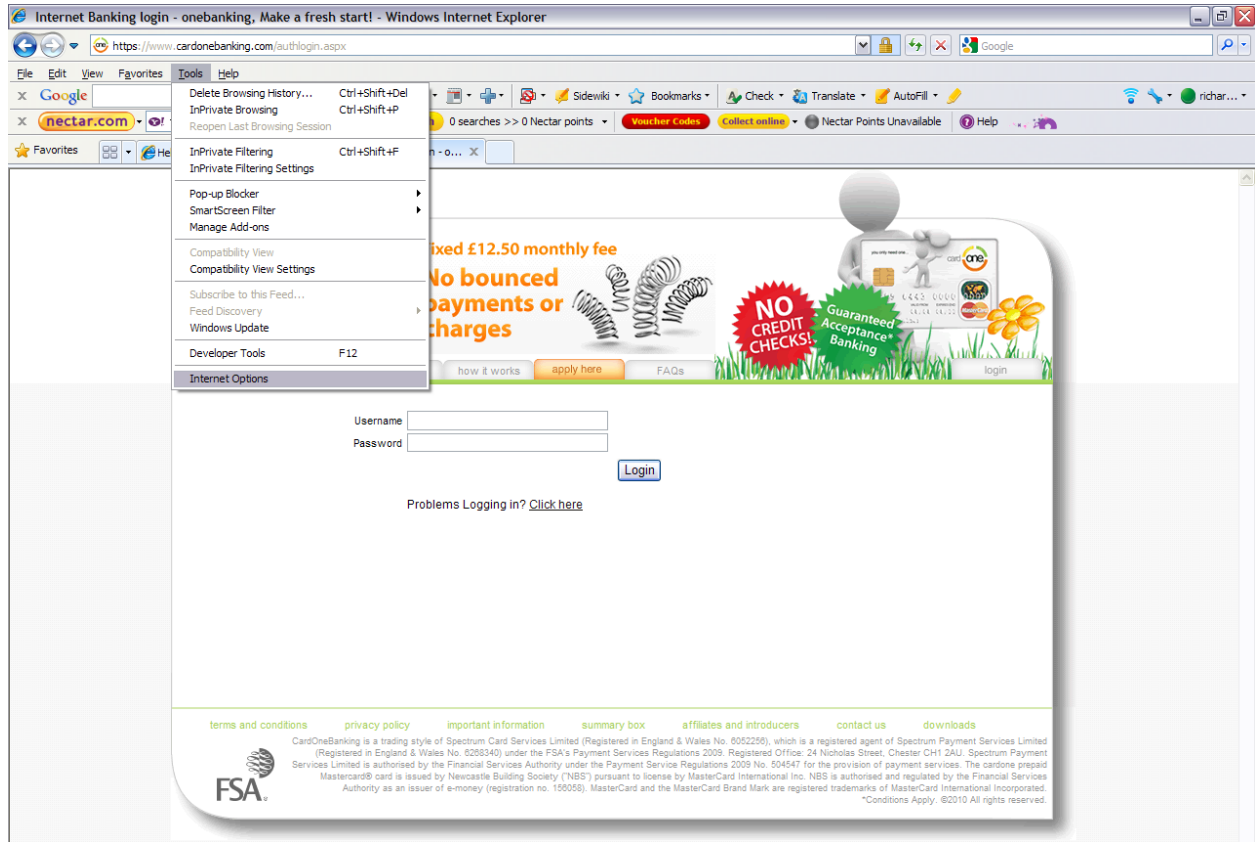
Internet Banking login - onebanking, Make a fresh start! - Windows Internet Explorer

https://www.cardonebanking.com/authlogin.aspx

Google

File Edit View Favorites Tools Help

Google

nectar.com

Favorites

Delete Browsing History... Ctrl+Shift+Del
InPrivate Browsing Ctrl+Shift+P
Reopen Last Browsing Session

InPrivate Filtering Ctrl+Shift+F
InPrivate Filtering Settings

Pop-up Blocker
SmartScreen Filter
Manage Add-ons

Compatibility View
Compatibility View Settings

Subscribe to this Feed...
Feed Discovery
Windows Update

Developer Tools F12

Internet Options

Sidewiki Bookmarks Check Translate AutoFill richar...

0 searches >> 0 Nectar points Voucher Codes Collect online Nectar Points Unavailable Help

ixed £12.50 monthly fee

No bounced payments or charges

NO CREDIT CHECKS!

Guaranteed Acceptance Banking

how it works apply here FAQs login

Username

Password

Login

Problems Logging in? Click here

terms and conditions privacy policy important information summary box affiliates and introducers contact us downloads

CardOneBanking is a trading style of Spectrum Card Services Limited (Registered in England & Wales No. 6052256), which is a registered agent of Spectrum Payment Services Limited (Registered in England & Wales No. 6268340) under the FSA's Payment Services Regulations 2009. Registered Office: 24 Nicholas Street, Chester CH1 2AU. Spectrum Payment Services Limited is authorised by the Financial Services Authority under the Payment Service Regulations 2009 No. 504547 for the provision of payment services. The cardone prepaid Mastercard® card is issued by Newcastle Building Society ("NBS") pursuant to license by MasterCard International Inc. NBS is authorised and regulated by the Financial Services Authority as an issuer of e-money (registration no. 156058). MasterCard and the MasterCard Brand Mark are registered trademarks of MasterCard International Incorporated.
*Conditions Apply. ©2010 All rights reserved.

FSA